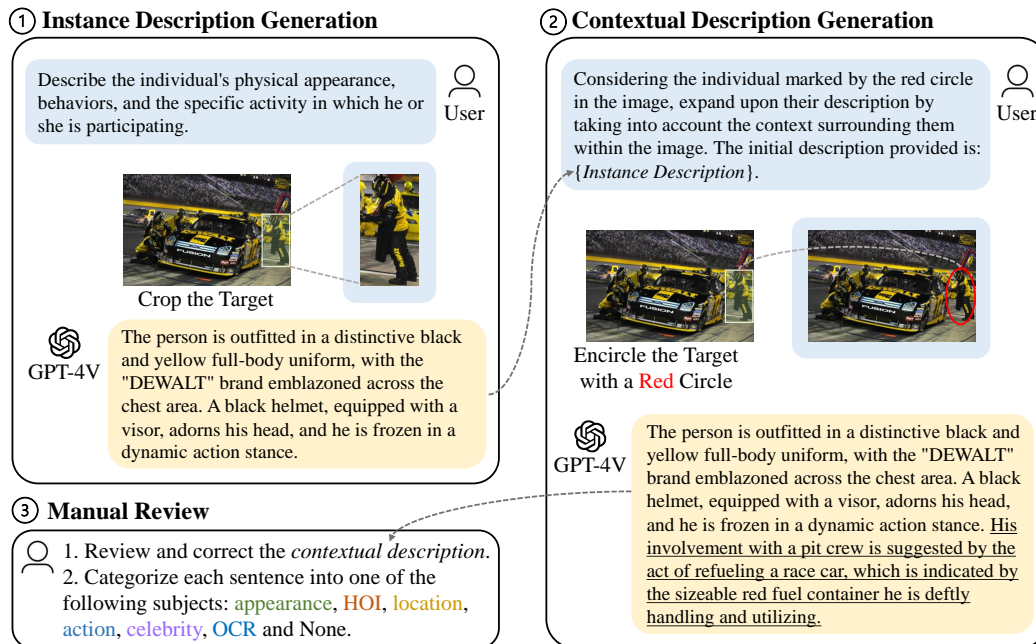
1 Instance Description Generation

Describe the individual's physical appearance, behaviors, and the specific activity in which he or she is participating.

User

Crop the Target

GPT-4V

The person is outfitted in a distinctive black and yellow full-body uniform, with the "DEWALT" brand emblazoned across the chest area. A black helmet, equipped with a visor, adorns his head, and he is frozen in a dynamic action stance.

2 Contextual Description Generation

Considering the individual marked by the red circle in the image, expand upon their description by taking into account the context surrounding them within the image. The initial description provided is: {*Instance Description*}.

User

Encircle the Target with a Red Circle

GPT-4V

The person is outfitted in a distinctive black and yellow full-body uniform, with the "DEWALT" brand emblazoned across the chest area. A black helmet, equipped with a visor, adorns his head, and he is frozen in a dynamic action stance. His involvement with a pit crew is suggested by the act of refueling a race car, which is indicated by the sizeable red fuel container he is deftly handling and utilizing.

3 Manual Review

1. Review and correct the *contextual description*.
2. Categorize each sentence into one of the following subjects: appearance, HOI, location, action, celebrity, OCR and None.